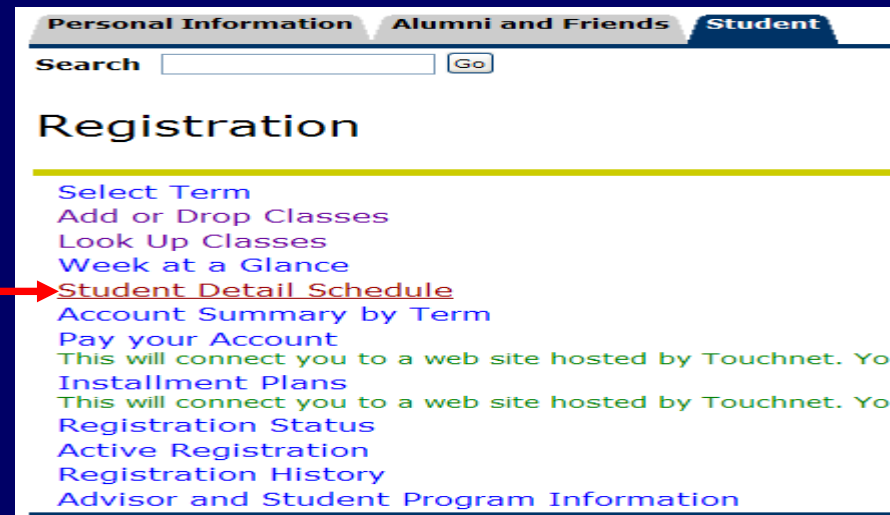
Personal Information Alumni and Friends Student

Search Go

Registration

Select Term
Add or Drop Classes
Look Up Classes
Week at a Glance
Student Detail Schedule
Account Summary by Term
Pay your Account
This will connect you to a web site hosted by Touchnet. Yo
Installment Plans
This will connect you to a web site hosted by Touchnet. Yo
Registration Status
Active Registration
Registration History
Advisor and Student Program Information